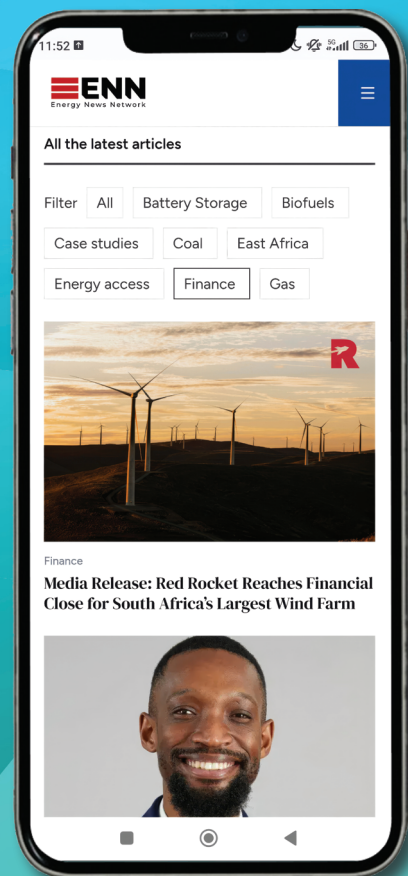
11:52

36

ENN
Energy News Network

All the latest articles

Filter All Battery Storage Biofuels

Case studies Coal East Africa

Energy access Finance Gas

R

Finance

Media Release: Red Rocket Reaches Financial Close for South Africa's Largest Wind Farm